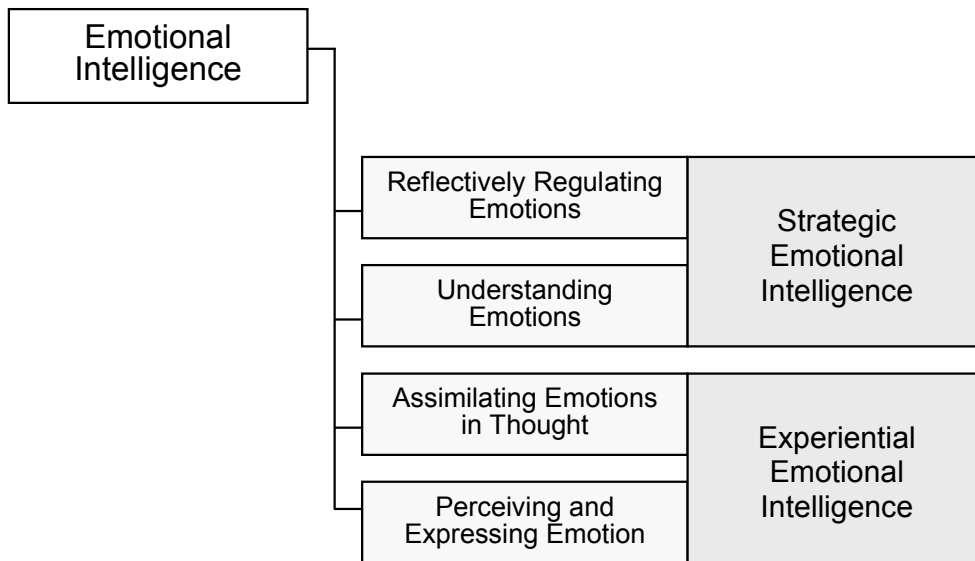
Emotional Intelligence

Reflectively Regulating Emotions

Understanding Emotions

Strategic Emotional Intelligence

Assimilating Emotions in Thought

Perceiving and Expressing Emotion

Experiential Emotional Intelligence